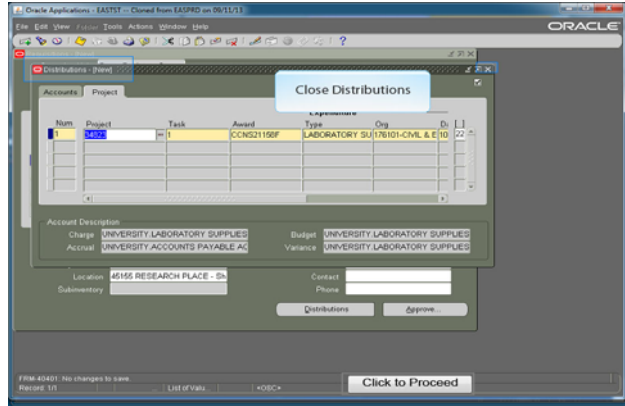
Oracle Applications - EASTST -- Cloned from EASPRD on 09/11/13

File Edit View Folder Tools Actions Window Help

ORACLE

Distributions - [New]

Close Distributions

Accounts Project

| Num | Project | Task | Award | Expenditure Type | Org | D |
|---|---|---|---|---|---|---|
| 1 | 34523 | 1 | CCNS21158F | LABORATORY SU | 176101-CIVIL & E | 10 22 |

Account Description

Charge UNIVERSITY.LABORATORY SUPPLIES

Budget UNIVERSITY.LABORATORY SUPPLIES

Accrual UNIVERSITY.ACCOUNTS PAYABLE AC

Variance UNIVERSITY.LABORATORY SUPPLIES

Location 46155 RESEARCH PLACE - St

Contact

Subinventory

Phone

Distributions

Approve...

FRM-40401: No changes to save.

Record: 1/1

List of Valu...

<OSC>

Click to Proceed